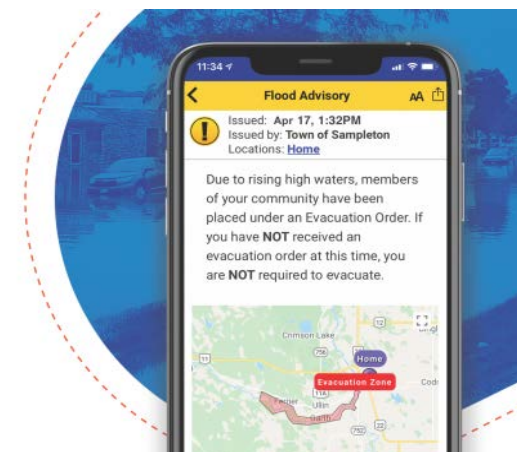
11:34

Flood Advisory

AA

Issued: Apr 17, 1:32PM
Issued by: Town of Sampleton
Locations: Home

Due to rising high waters, members of your community have been placed under an Evacuation Order. If you have NOT received an evacuation order at this time, you are NOT required to evacuate.

Crimson Lake

12

756

11

Home

Evacuation Zone

Cod

11A

Ullin

752

22